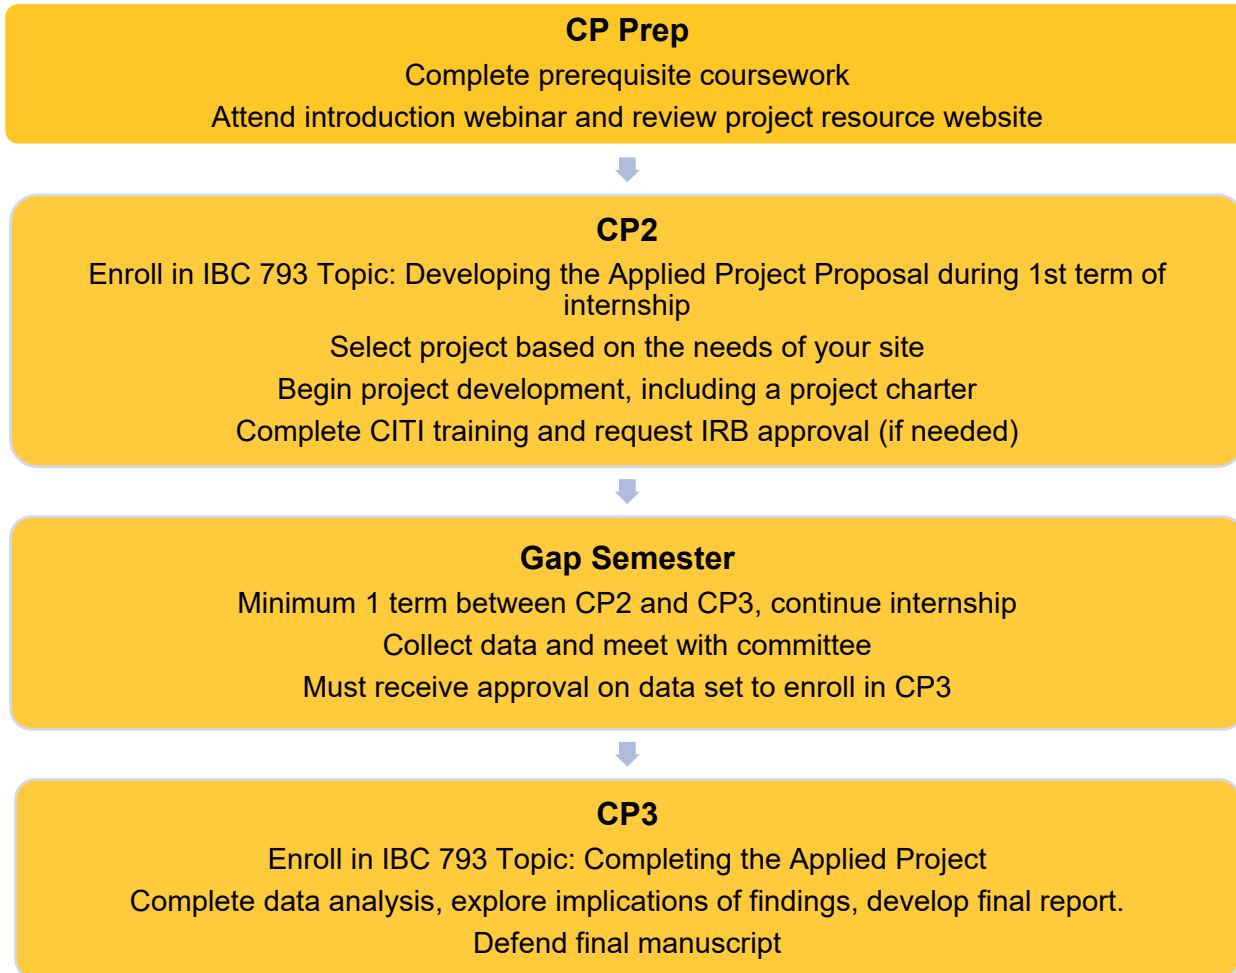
CP Prep

Complete prerequisite coursework

Attend introduction webinar and review project resource website

CP2

Enroll in IBC 793 Topic: Developing the Applied Project Proposal during 1st term of internship

Select project based on the needs of your site

Begin project development, including a project charter

Complete CITI training and request IRB approval (if needed)

Gap Semester

Minimum 1 term between CP2 and CP3, continue internship

Collect data and meet with committee

Must receive approval on data set to enroll in CP3

CP3

Enroll in IBC 793 Topic: Completing the Applied Project

Complete data analysis, explore implications of findings, develop final report.

Defend final manuscript